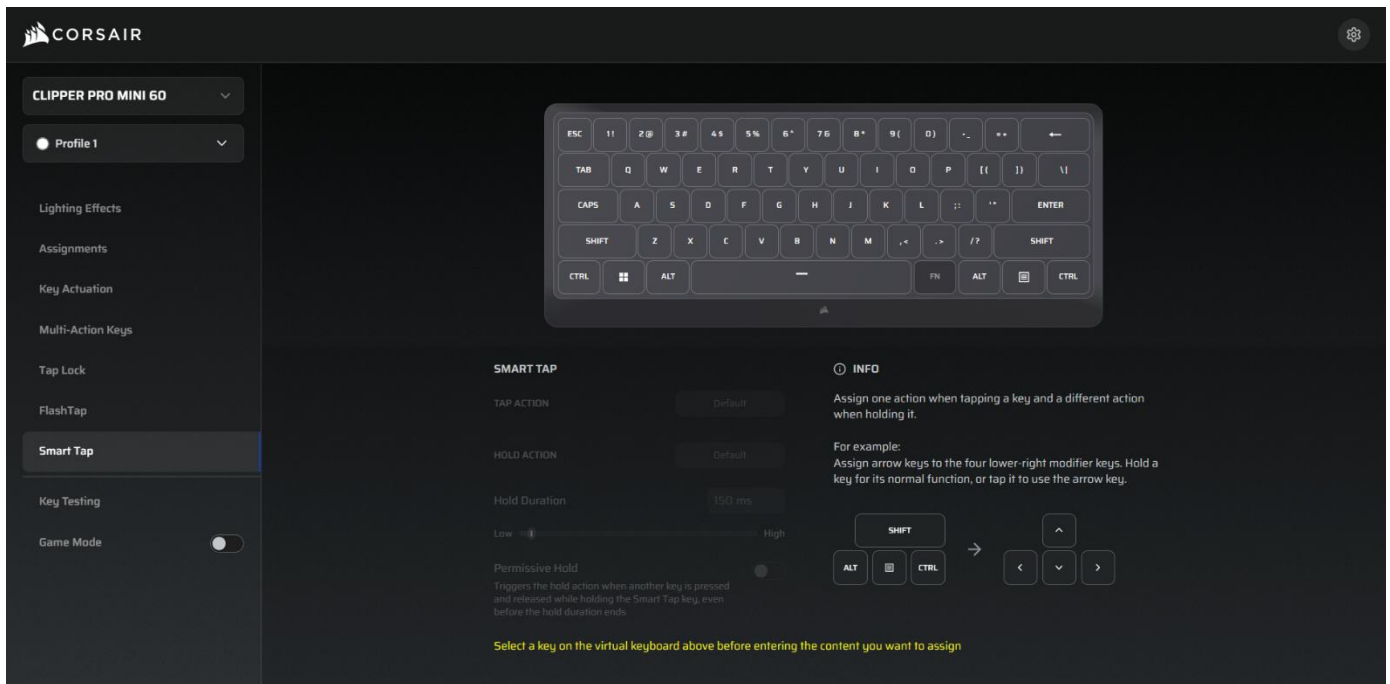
CORSAIR

CLIPPER PRO MINI 60

Profile 1

Lighting Effects

Assignments

Key Actuation

Multi-Action Keys

Tap Lock

FlashTap

Smart Tap

Key Testing

Game Mode

ESC 1! 2@ 3# 4$ 5% 6^ 7& 8* 9( 0) -_ =+ ←

TAB Q W E R T Y U I O P [{ ]} \|

CAPS A S D F G H J K L ;: '" ENTER

SHIFT Z X C V B N M ,< .> /? SHIFT

CTRL ALT FN ALT CTRL

SMART TAP

TAP ACTION Default

HOLD ACTION Default

Hold Duration 150 ms

Low High

Permissive Hold

Triggers the hold action when another key is pressed and released while holding the Smart Tap key, even before the hold duration ends

INFO

Assign one action when tapping a key and a different action when holding it.

For example:
Assign arrow keys to the four lower-right modifier keys. Hold a key for its normal function, or tap it to use the arrow key.

SHIFT

ALT CTRL

Select a key on the virtual keyboard above before entering the content you want to assign